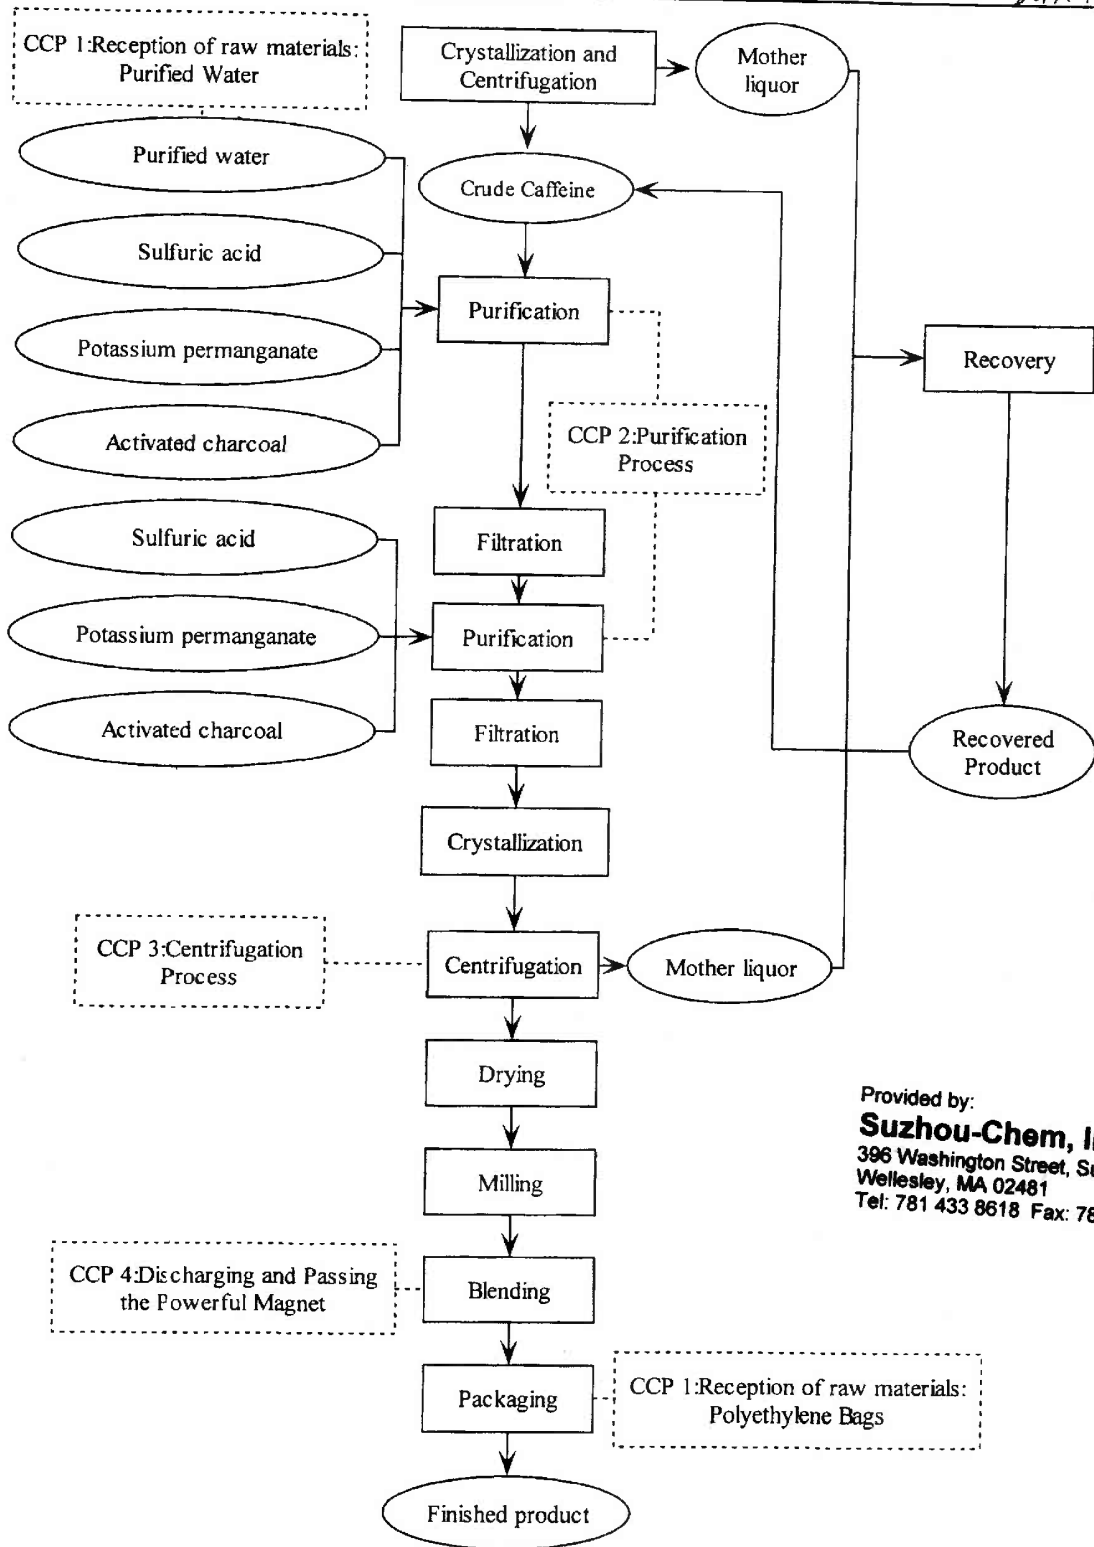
CCP 1:Reception of raw materials: Purified Water

Crystallization and Centrifugation

Mother liquor

Purified water

Crude Caffeine

Sulfuric acid

Purification

Potassium permanganate

Recovery

Activated charcoal

CCP 2:Purification Process

Sulfuric acid

Filtration

Potassium permanganate

Purification

Activated charcoal

Filtration

Recovered Product

Crystallization

CCP 3:Centrifugation Process

Centrifugation

Mother liquor

Drying

Provided by:
Suzhou-Chem, I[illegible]
396 Washington Street, S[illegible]
Wellesley, MA 02481
Tel: 781 433 8618 Fax: 78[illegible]

Milling

CCP 4:Discharging and Passing the Powerful Magnet

Blending

Packaging

CCP 1:Reception of raw materials: Polyethylene Bags

Finished product